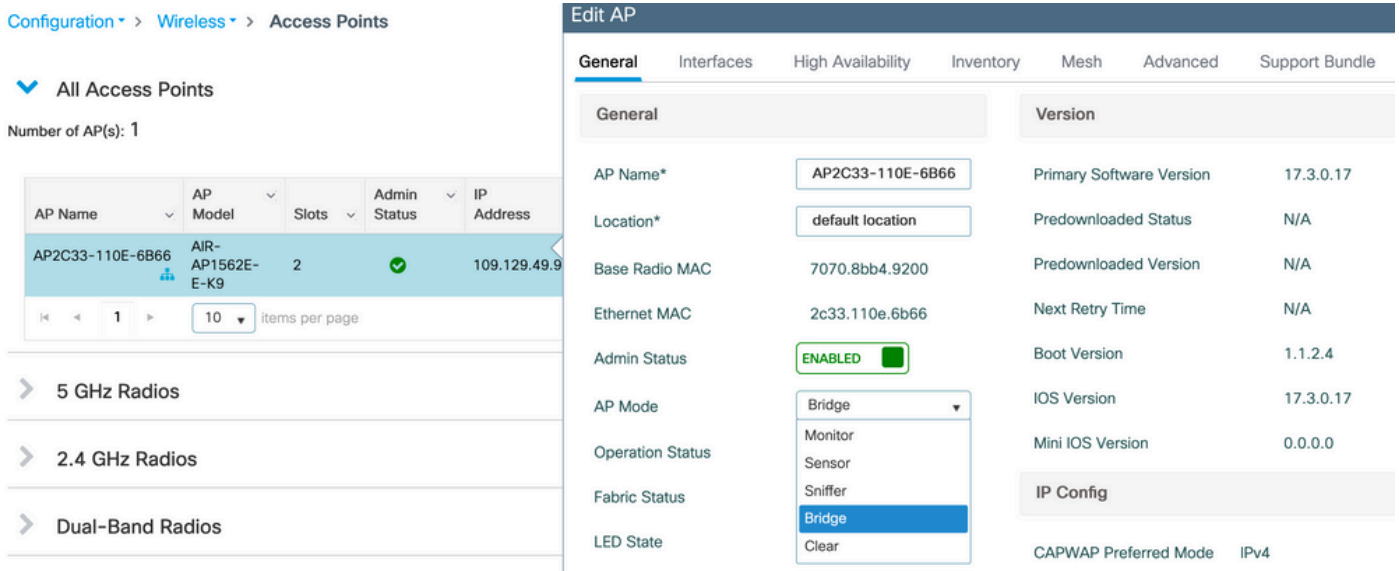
Configuration > Wireless > Access Points

All Access Points

Number of AP(s): 1

| AP Name | AP Model | Slots | Admin Status | IP Address |
|---|---|---|---|---|
| AP2C33-110E-6B66 | AIR-AP1562E-E-K9 | 2 | | 109.129.49.9 |

1 | 10 items per page

5 GHz Radios

2.4 GHz Radios

Dual-Band Radios

Edit AP

General | Interfaces | High Availability | Inventory | Mesh | Advanced | Support Bundle

General

AP Name* AP2C33-110E-6B66

Location* default location

Base Radio MAC 7070.8bb4.9200

Ethernet MAC 2c33.110e.6b66

Admin Status ENABLED

AP Mode Bridge

Monitor
Sensor
Sniffer
Bridge
Clear

Operation Status

Fabric Status

LED State

Version

Primary Software Version 17.3.0.17

Predownloaded Status N/A

Predownloaded Version N/A

Next Retry Time N/A

Boot Version 1.1.2.4

IOS Version 17.3.0.17

Mini IOS Version 0.0.0.0

IP Config

CAPWAP Preferred Mode IPv4